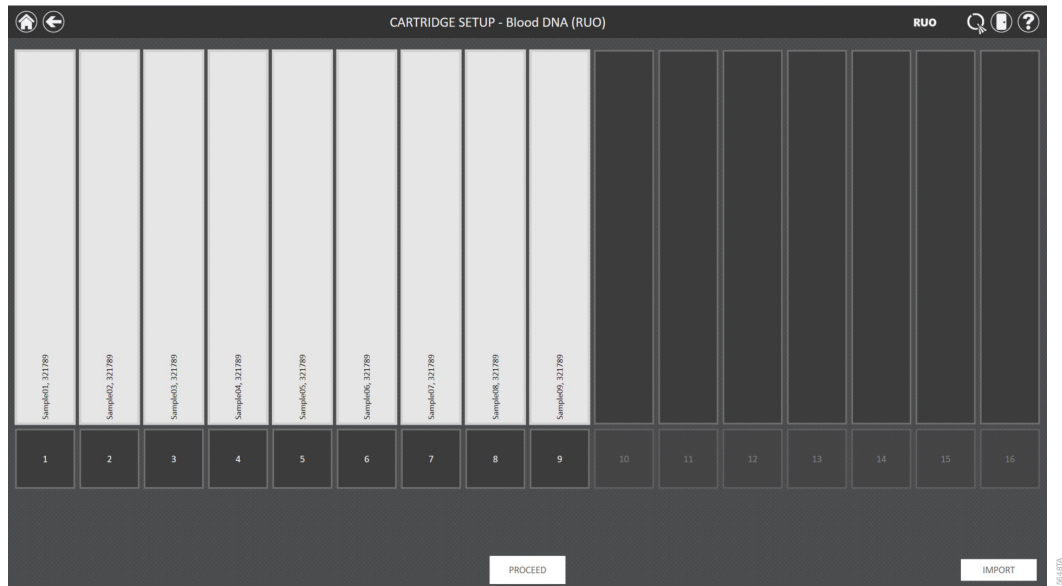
CARTRIDGE SETUP - Blood DNA (RUO)

RUO

Sample01, 321789

Sample02, 321789

Sample03, 321789

Sample04, 321789

Sample05, 321789

Sample06, 321789

Sample07, 321789

Sample08, 321789

Sample09, 321789

1

2

3

4

5

6

7

8

9

10

11

12

13

14

15

16

PROCEED

IMPORT

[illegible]